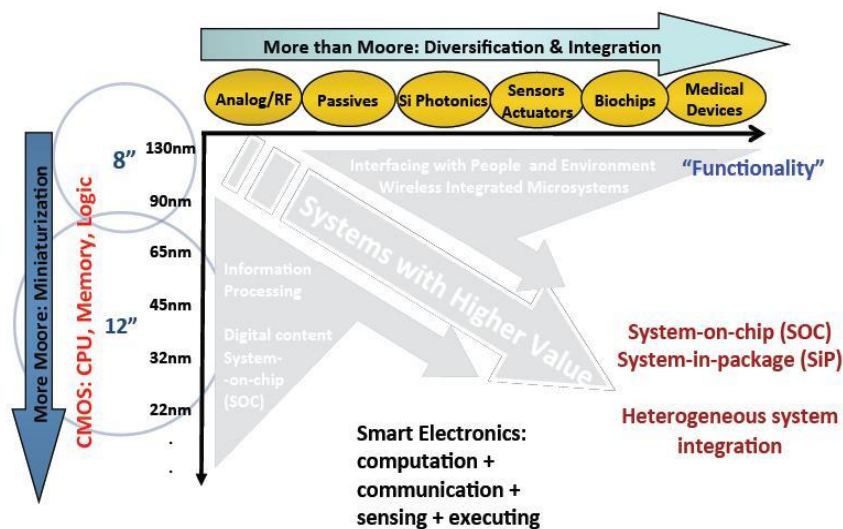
More than Moore: Diversification & Integration

Analog/RF

Passives

Si Photonics

Sensors Actuators

Biochips

Medical Devices

More Moore: Miniaturization

CMOS: CPU, Memory, Logic

8"

12"

130nm

90nm

65nm

45nm

32nm

22nm

.

.

Interfacing with People and Environment
Wireless Integrated Microsystems

"Functionality"

Systems with Higher Value

Information Processing

Digital content System-on-chip (SOC)

System-on-chip (SOC)
System-in-package (SiP)

Heterogeneous system integration

Smart Electronics:
computation +
communication +
sensing + executing